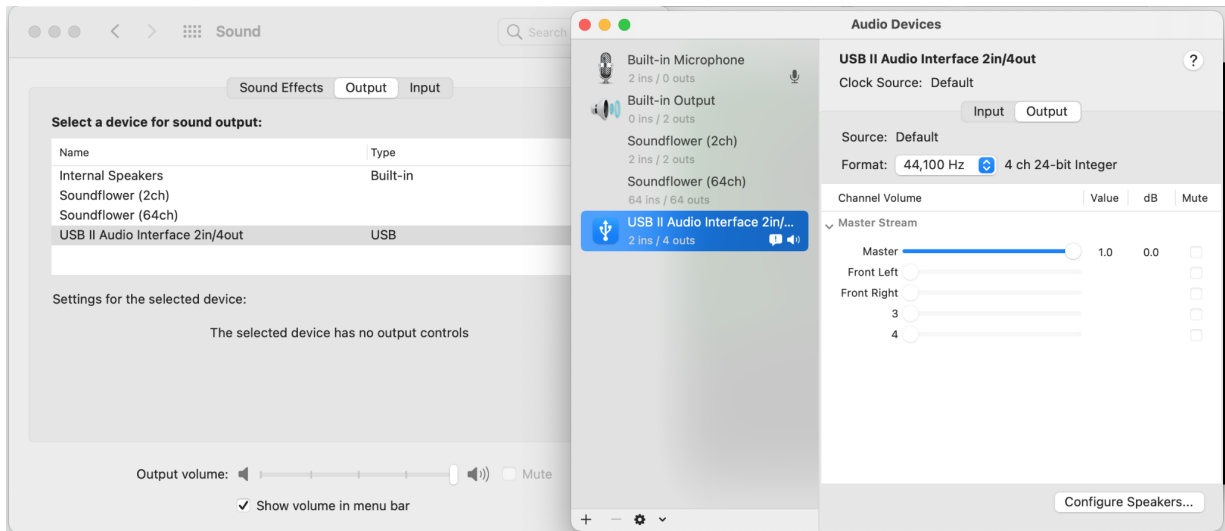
Sound

Search

Sound Effects Output Input

Select a device for sound output:

| Name | Type |
|---|---|
| Internal Speakers | Built-in |
| Soundflower (2ch) | |
| Soundflower (64ch) | |
| USB II Audio Interface 2in/4out | USB |

Settings for the selected device:

The selected device has no output controls

Output volume:

Mute

Show volume in menu bar

Audio Devices

Built-in Microphone
2 ins / 0 outs

Built-in Output
0 ins / 2 outs

Soundflower (2ch)
2 ins / 2 outs

Soundflower (64ch)
64 ins / 64 outs

USB II Audio Interface 2in/...
2 ins / 4 outs

USB II Audio Interface 2in/4out

?

Clock Source: Default

Input Output

Source: Default

Format: 44,100 Hz 4 ch 24-bit Integer

| Channel Volume | Value | dB | Mute |
|---|---|---|---|
| Master Stream | | | |
| Master | 1.0 | 0.0 | |
| Front Left | | | |
| Front Right | | | |
| 3 | | | |
| 4 | | | |

Configure Speakers...

+ −